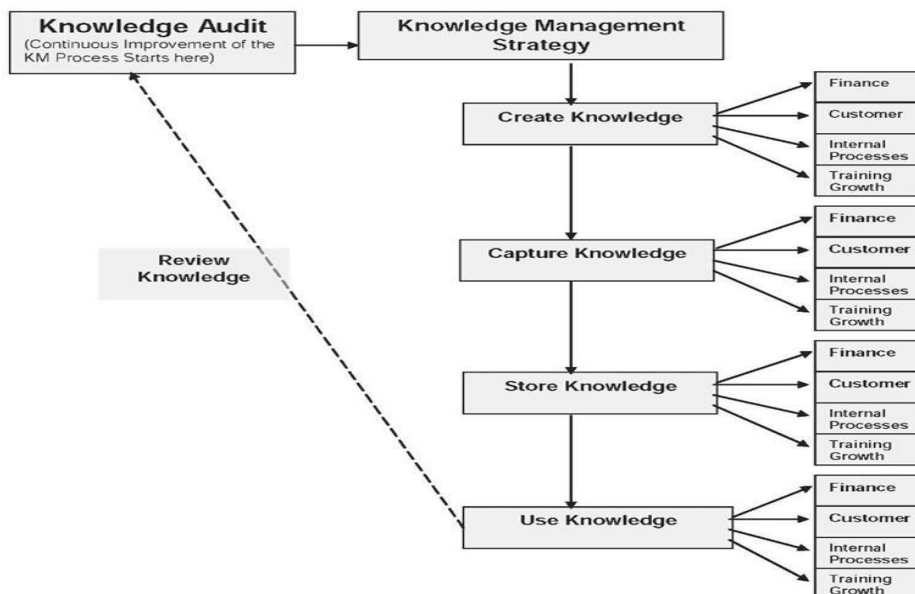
Knowledge Audit
(Continuous Improvement of the KM Process Starts here)

Knowledge Management Strategy

Create Knowledge

Finance
Customer
Internal Processes
Training Growth

Review Knowledge

Capture Knowledge

Finance
Customer
Internal Processes
Training Growth

Store Knowledge

Finance
Customer
Internal Processes
Training Growth

Use Knowledge

Finance
Customer
Internal Processes
Training Growth